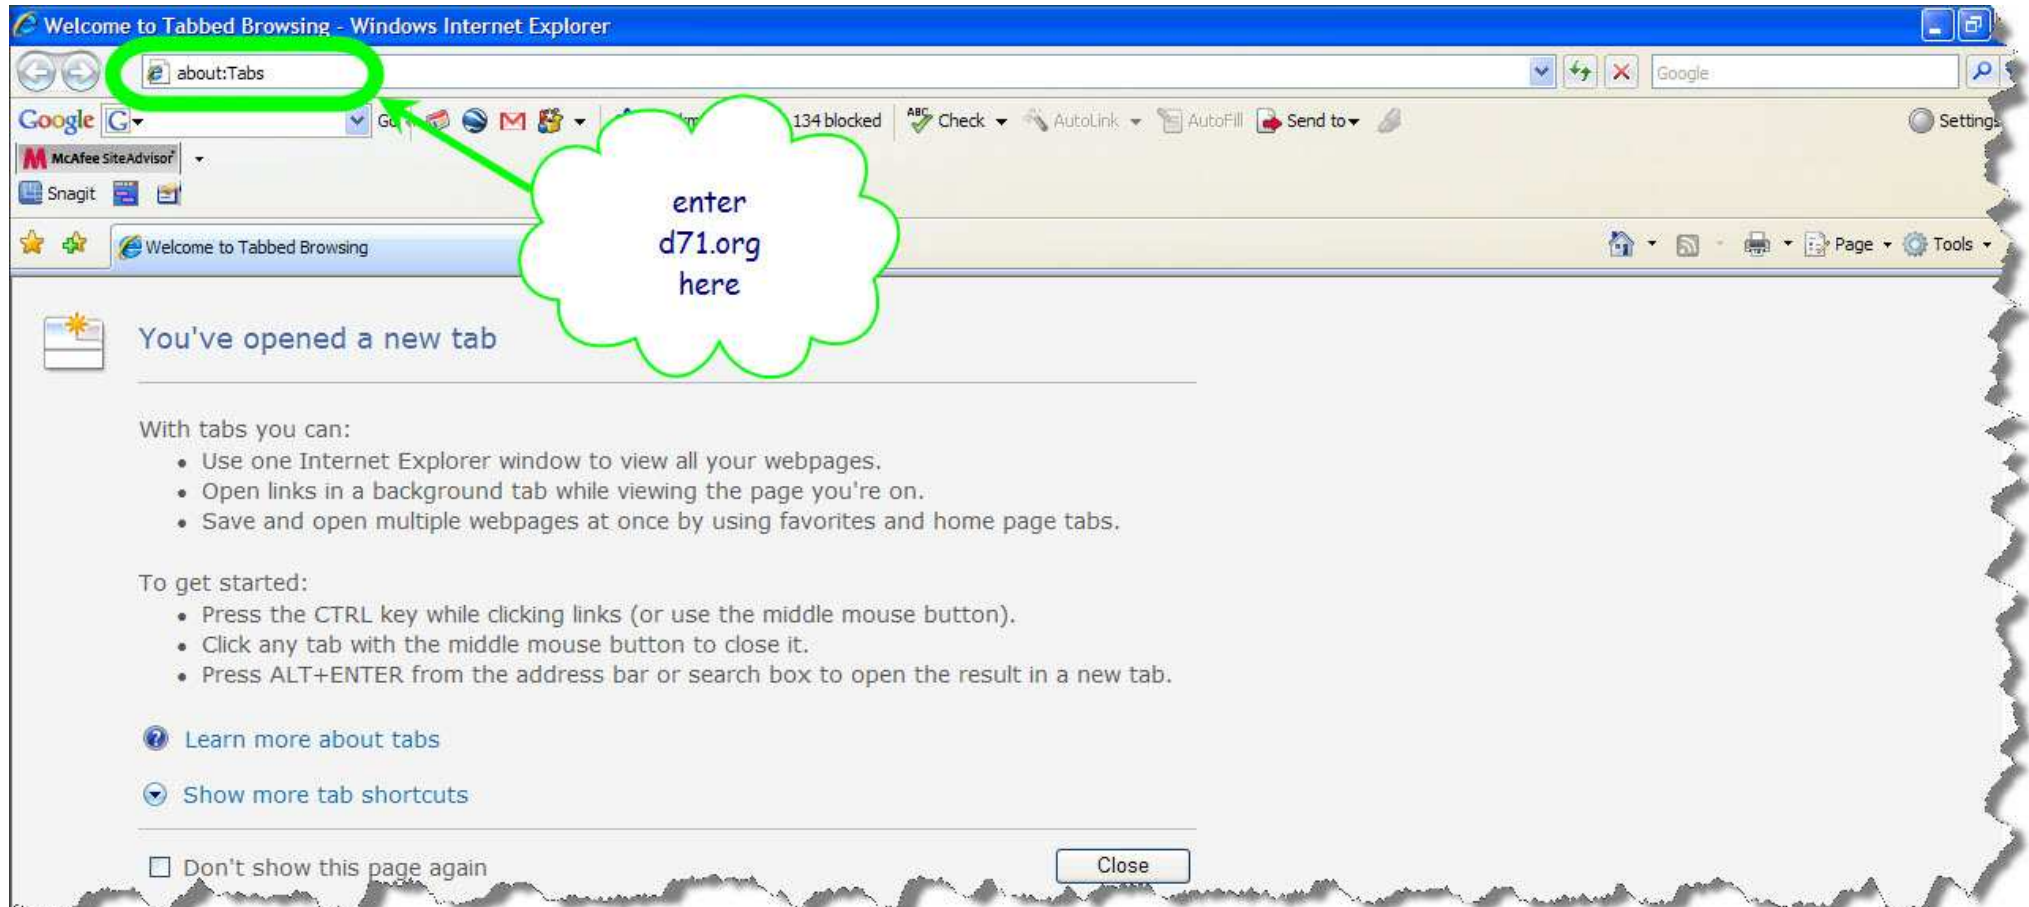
Welcome to Tabbed Browsing - Windows Internet Explorer

about:Tabs

Google

Google G

Go

134 blocked

Check

AutoLink

AutoFill

Send to

Settings

McAfee SiteAdvisor

Snagit

enter d71.org here

Welcome to Tabbed Browsing

Page

Tools

You've opened a new tab

With tabs you can:

- Use one Internet Explorer window to view all your webpages.
- Open links in a background tab while viewing the page you're on.
- Save and open multiple webpages at once by using favorites and home page tabs.

To get started:

- Press the CTRL key while clicking links (or use the middle mouse button).
- Click any tab with the middle mouse button to close it.
- Press ALT+ENTER from the address bar or search box to open the result in a new tab.

Learn more about tabs

Show more tab shortcuts

Don't show this page again

Close